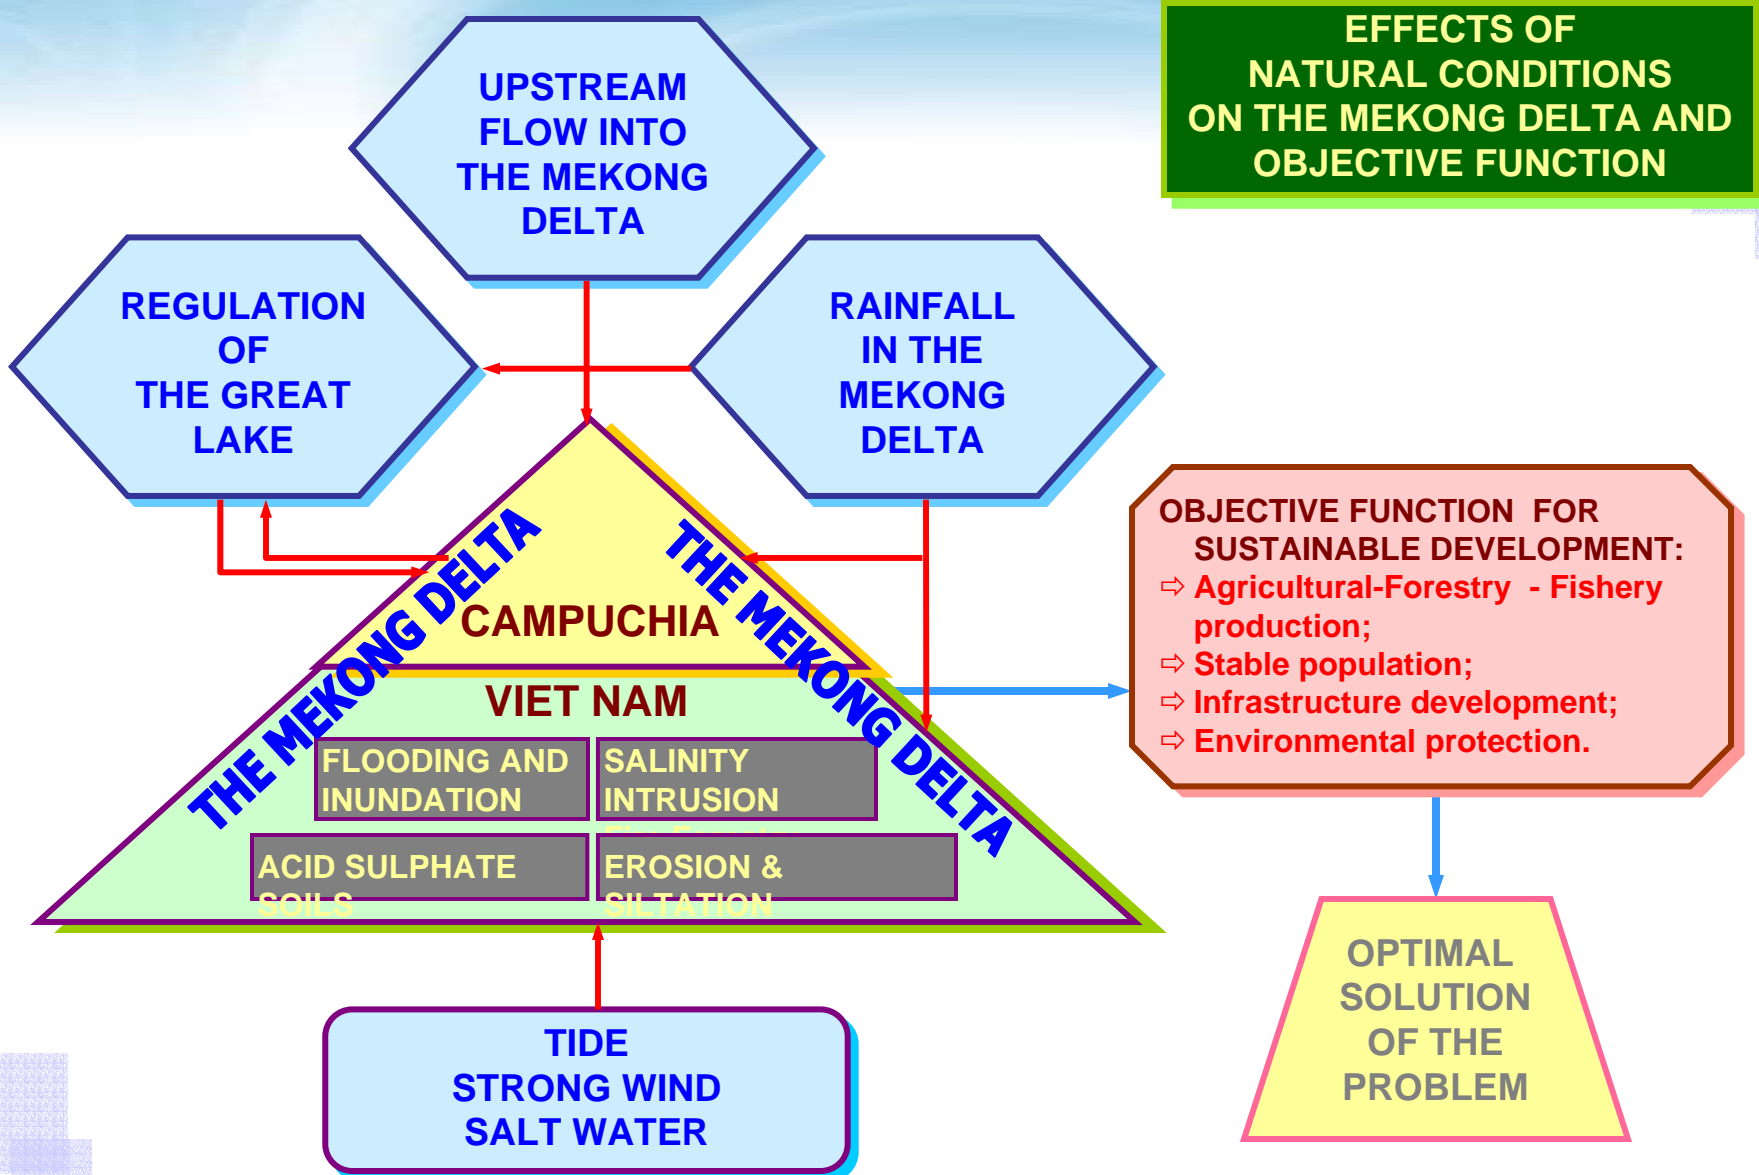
EFFECTS OF NATURAL CONDITIONS ON THE MEKONG DELTA AND OBJECTIVE FUNCTION

UPSTREAM FLOW INTO THE MEKONG DELTA

REGULATION OF THE GREAT LAKE

RAINFALL IN THE MEKONG DELTA

THE MEKONG DELTA

THE MEKONG DELTA

CAMPUCHIA

VIET NAM

FLOODING AND INUNDATION

SALINITY INTRUSION

ACID SULPHATE SOILS

EROSION & SILTATION

TIDE
STRONG WIND
SALT WATER

OBJECTIVE FUNCTION FOR SUSTAINABLE DEVELOPMENT:
⇨ Agricultural-Forestry - Fishery production;
⇨ Stable population;
⇨ Infrastructure development;
⇨ Environmental protection.

OPTIMAL SOLUTION OF THE PROBLEM